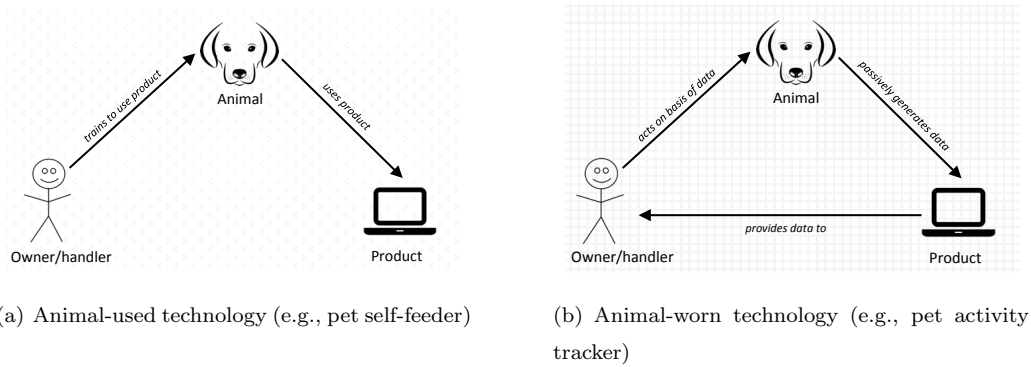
Animal

trains to use product

uses product

Owner/handler

Product

(a) Animal-used technology (e.g., pet self-feeder)

Animal

acts on basis of data

passively generates data

provides data to

Owner/handler

Product

(b) Animal-worn technology (e.g., pet activity tracker)